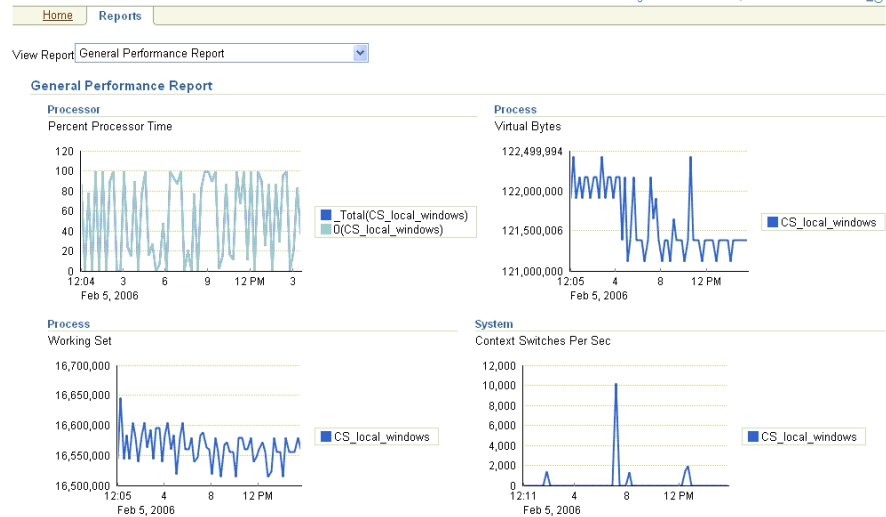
Home Reports

View Report General Performance Report

General Performance Report

Processor
Percent Processor Time

120
100
80
60
40
20
0
12:04 3 6 9 12 PM 3
Feb 5, 2006

_Total(CS_local_windows)
0(CS_local_windows)

Process
Virtual Bytes

122,499,994
122,000,000
121,500,006
121,000,000
12:05 4 8 12 PM
Feb 5, 2006

CS_local_windows

Process
Working Set

16,700,000
16,650,000
16,600,000
16,550,000
16,500,000
12:05 4 8 12 PM
Feb 5, 2006

CS_local_windows

System
Context Switches Per Sec

12,000
10,000
8,000
6,000
4,000
2,000
0
12:11 4 8 12 PM
Feb 5, 2006

CS_local_windows